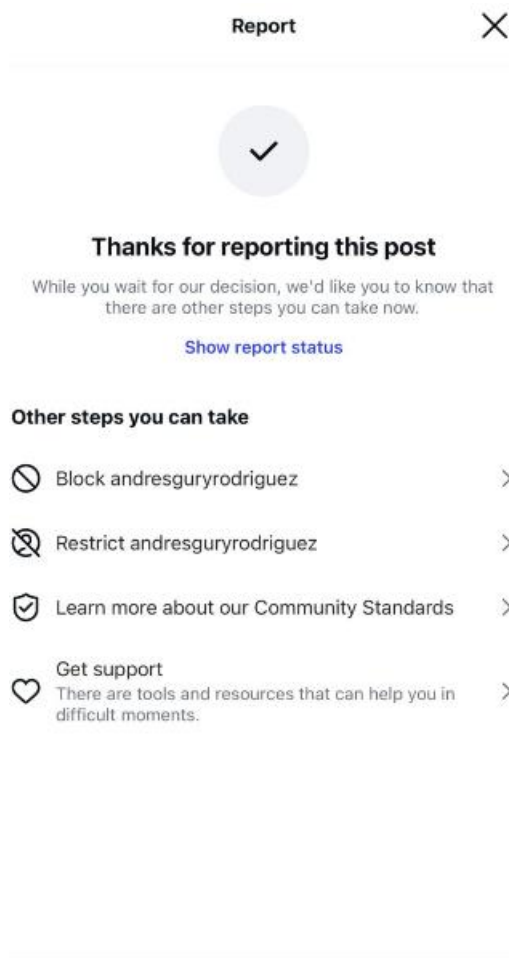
Report

Thanks for reporting this post

While you wait for our decision, we'd like you to know that there are other steps you can take now.

Show report status

Other steps you can take

Block andresguryrodriguez

Restrict andresguryrodriguez

Learn more about our Community Standards

Get support
There are tools and resources that can help you in difficult moments.